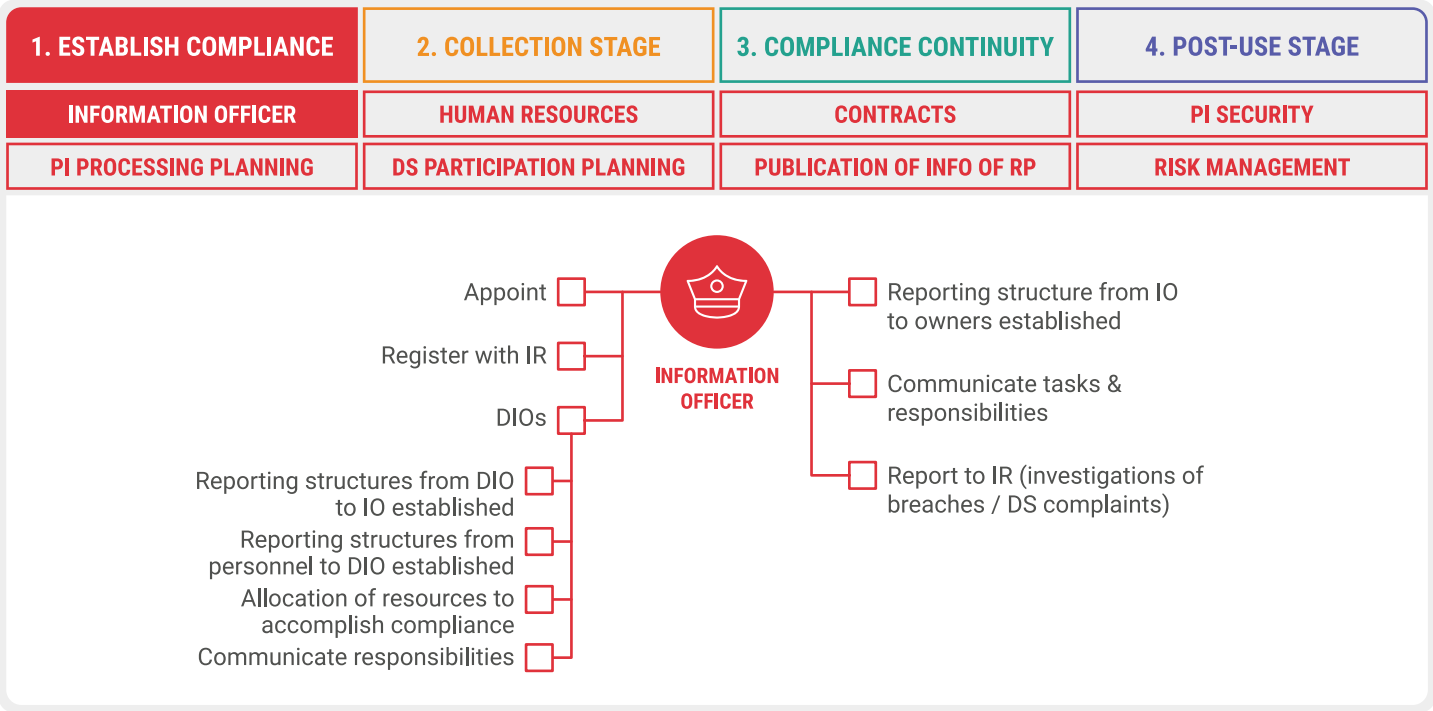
| 1. ESTABLISH COMPLIANCE | 2. COLLECTION STAGE | 3. COMPLIANCE CONTINUITY | 4. POST-USE STAGE |
|---|---|---|---|
| INFORMATION OFFICER | HUMAN RESOURCES | CONTRACTS | PI SECURITY |
| PI PROCESSING PLANNING | DS PARTICIPATION PLANNING | PUBLICATION OF INFO OF RP | RISK MANAGEMENT |

INFORMATION OFFICER

Appoint

Register with IR

DIOs

Reporting structures from DIO to IO established

Reporting structures from personnel to DIO established

Allocation of resources to accomplish compliance

Communicate responsibilities

Reporting structure from IO to owners established

Communicate tasks & responsibilities

Report to IR (investigations of breaches / DS complaints)